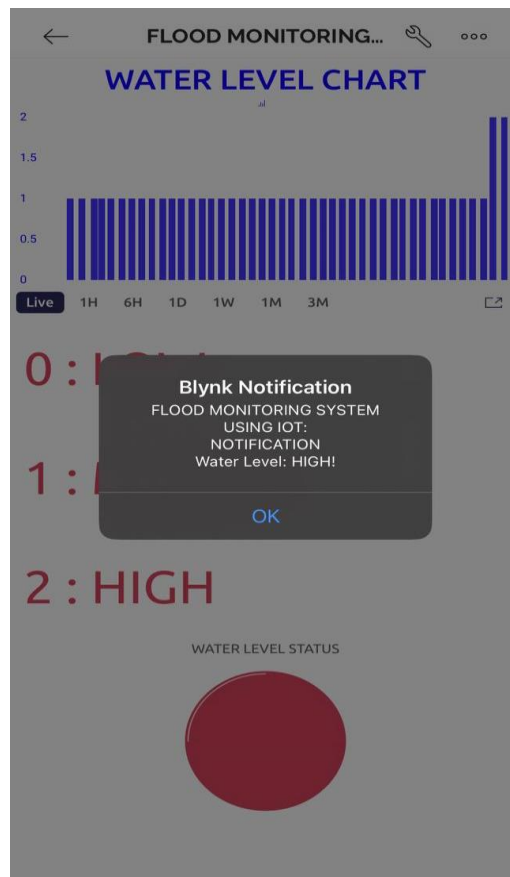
FLOOD MONITORING...

WATER LEVEL CHART

2
1.5
1
0.5
0

Live 1H 6H 1D 1W 1M 3M

0 : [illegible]

1 : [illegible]

2 : HIGH

Blynk Notification
FLOOD MONITORING SYSTEM USING IOT:
NOTIFICATION
Water Level: HIGH!

OK

WATER LEVEL STATUS